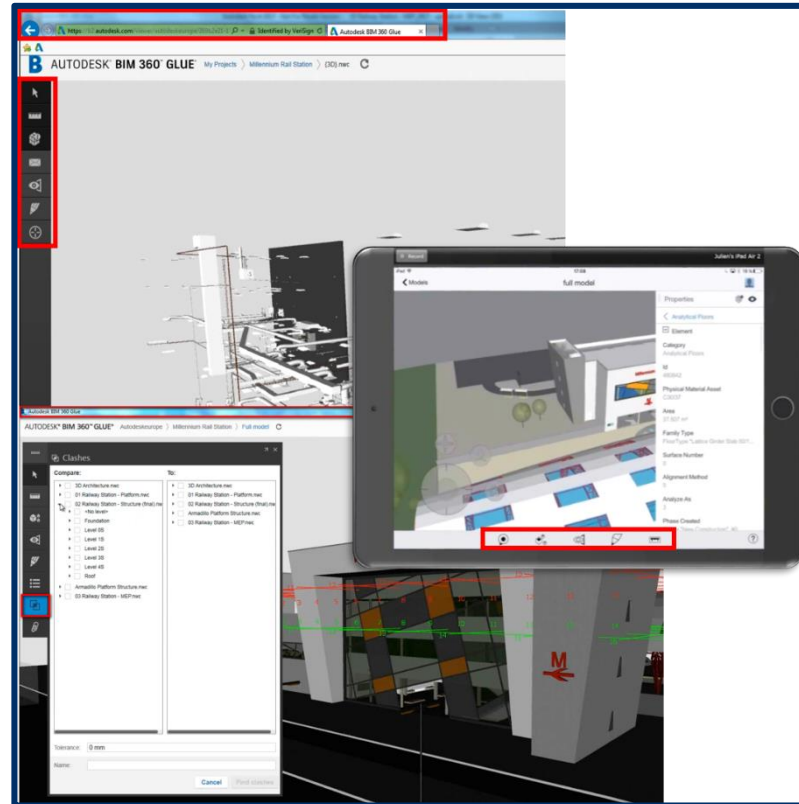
https://autodesk.com
Identified by VeriSign
Autodesk BIM 360 Glue

AUTODESK BIM 360 GLUE My Projects 〉 Millennium Rail Station 〉 (3D).nwc

Autodesk BIM 360 Glue
AUTODESK BIM 360 GLUE Autodeskeurope 〉 Millennium Rail Station 〉 Full model

Clashes
Compare:
3D Architecture.nwc
01 Railway Station - Platform.nwc
02 Railway Station - Structure (final).nwc
<No level>
Foundation
Level 00
Level 1B
Level 2B
Level 3B
Level 4B
Roof
Armadillo Platform Structure.nwc
03 Railway Station - MEP.nwc

To:
3D Architecture.nwc
01 Railway Station - Platform.nwc
02 Railway Station - Structure (final).nwc
Armadillo Platform Structure.nwc
03 Railway Station - MEP.nwc

Tolerance: 0 mm
Name:
Cancel Find clashes

Julien's iPad Air 2
Models
full model
Properties
Analytical Floors
Element
Category
Analytical Floors
Id
Physical Material Asset
Area
Family Type
Surface Number
Alignment Method
Analyze As
Phase Created